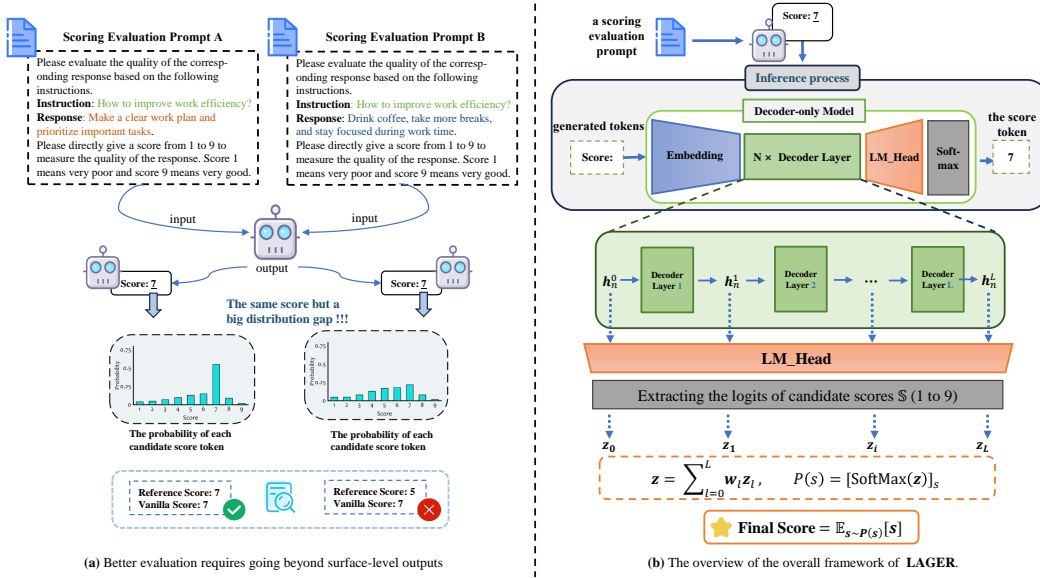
Scoring Evaluation Prompt A

Please evaluate the quality of the corresponding response based on the following instructions.
Instruction: How to improve work efficiency?
Response: Make a clear work plan and prioritize important tasks.
Please directly give a score from 1 to 9 to measure the quality of the response. Score 1 means very poor and score 9 means very good.

Scoring Evaluation Prompt B

Please evaluate the quality of the corresponding response based on the following instructions.
Instruction: How to improve work efficiency?
Response: Drink coffee, take more breaks, and stay focused during work time.
Please directly give a score from 1 to 9 to measure the quality of the response. Score 1 means very poor and score 9 means very good.

input

input

output

Score: 7

Score: 7

The same score but a big distribution gap !!!

0.75
0.5
0.25
0
Probability
1 2 3 4 5 6 7 8 9
Score

The probability of each candidate score token

The probability of each candidate score token

Reference Score: 7
Vanilla Score: 7

Reference Score: 5
Vanilla Score: 7

(a) Better evaluation requires going beyond surface-level outputs

a scoring evaluation prompt

Score: 7

Inference process

Decoder-only Model

generated tokens

Score:

Embedding

N × Decoder Layer

LM_Head

Soft-max

the score token

7

$h_n^0$ Decoder Layer 1 $h_n^1$ Decoder Layer 2 ... Decoder Layer L $h_n^L$

LM_Head

Extracting the logits of candidate scores $\mathbb{S}$ (1 to 9)

$z_0$ $z_1$ $z_l$ $z_L$

$z = \sum_{l=0}^{L} w_l z_l, \quad P(s) = [\text{SoftMax}(z)]_s$

Final Score $= \mathbb{E}_{s\sim P(s)}[s]$

(b) The overview of the overall framework of LAGER.